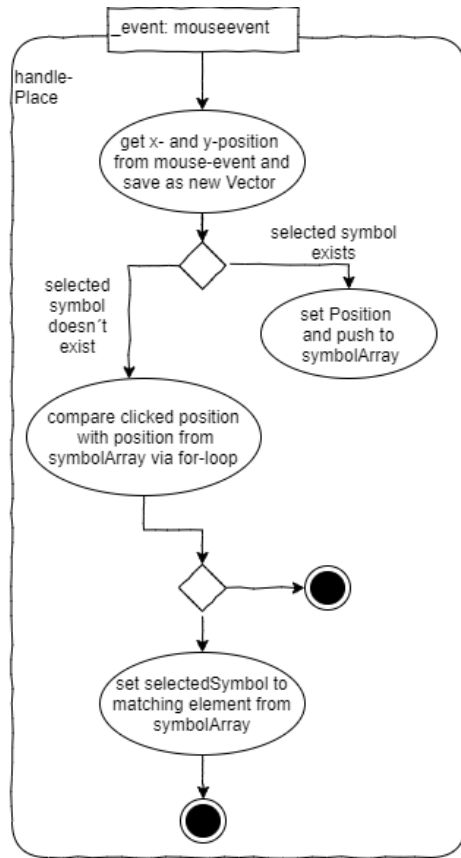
_event: mouseevent

handle-Place

get x- and y-position from mouse-event and save as new Vector

selected symbol exists

selected symbol doesn´t exist

set Position and push to symbolArray

compare clicked position with position from symbolArray via for-loop

set selectedSymbol to matching element from symbolArray